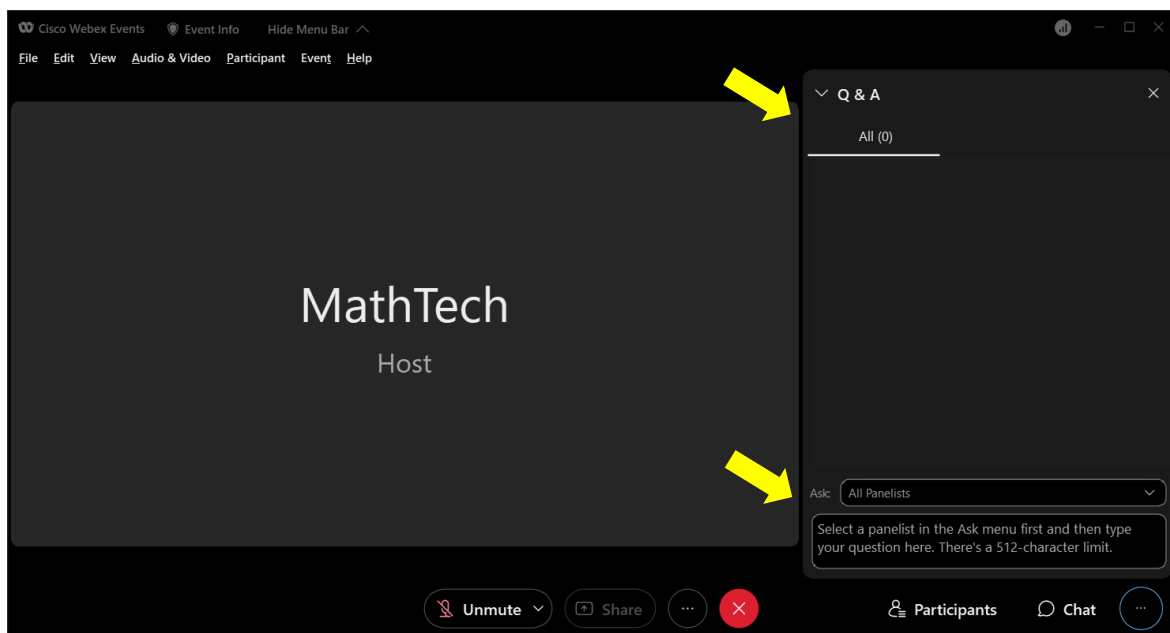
Cisco Webex Events Event Info Hide Menu Bar

File Edit View Audio & Video Participant Event Help

Q & A

All (0)

MathTech

Host

Ask: All Panelists

Select a panelist in the Ask menu first and then type your question here. There's a 512-character limit.

Unmute Share ··· Participants Chat ···